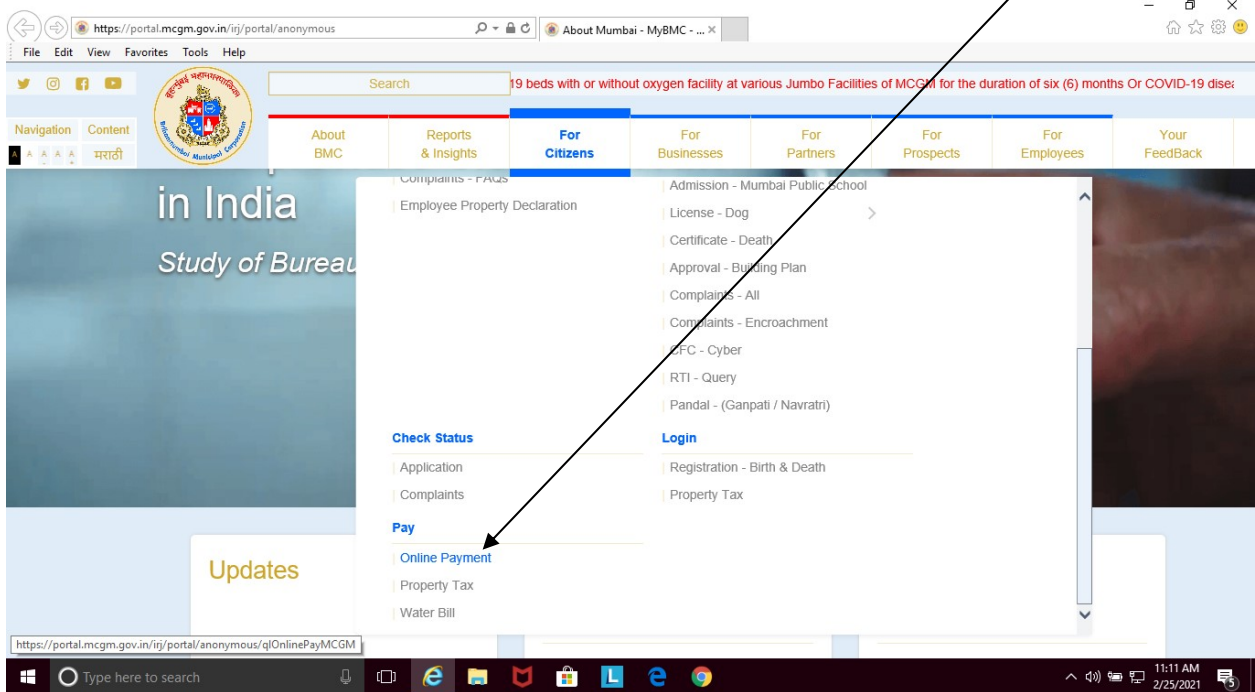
https://portal.mcgm.gov.in/irj/portal/anonymous
About Mumbai - MyBMC - ...
File Edit View Favorites Tools Help

Search
19 beds with or without oxygen facility at various Jumbo Facilities of MCGM for the duration of six (6) months Or COVID-19 dise

Navigation Content
A A A A A मराठी

About BMC
Reports & Insights
For Citizens
For Businesses
For Partners
For Prospects
For Employees
Your FeedBack

in India
Study of Bureau

Complaints - FAQs
Employee Property Declaration

Admission - Mumbai Public School
License - Dog
Certificate - Death
Approval - Building Plan
Complaints - All
Complaints - Encroachment
CFC - Cyber
RTI - Query
Pandal - (Ganpati / Navratri)

Check Status
Application
Complaints

Login
Registration - Birth & Death
Property Tax

Pay
Online Payment
Property Tax
Water Bill

Updates

https://portal.mcgm.gov.in/irj/portal/anonymous/qlOnlinePayMCGM

Type here to search
11:11 AM
2/25/2021